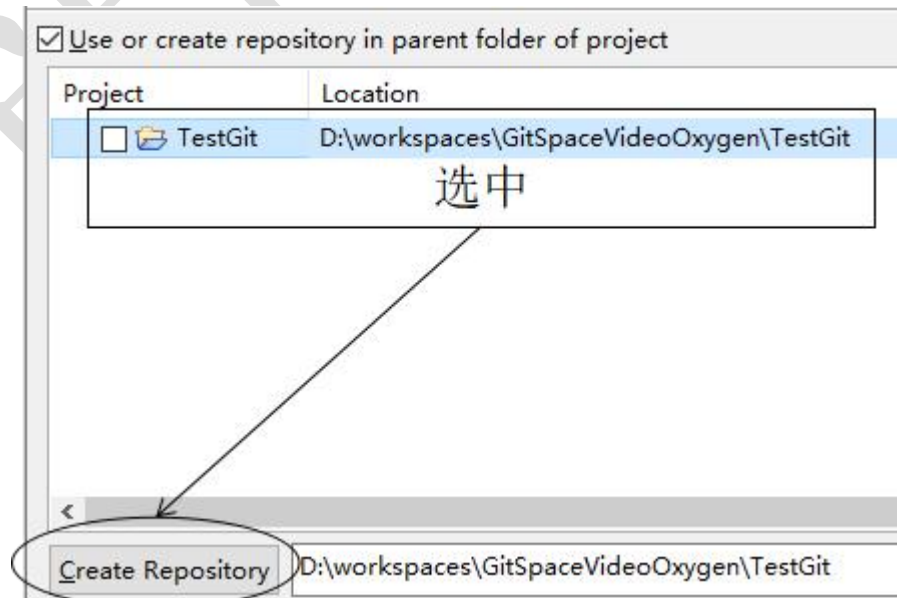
☑ Use or create repository in parent folder of project

| Project | Location |
|---|---|
| ☐ TestGit | D:\workspaces\GitSpaceVideoOxygen\TestGit |

选中

<

Create Repository D:\workspaces\GitSpaceVideoOxygen\TestGit